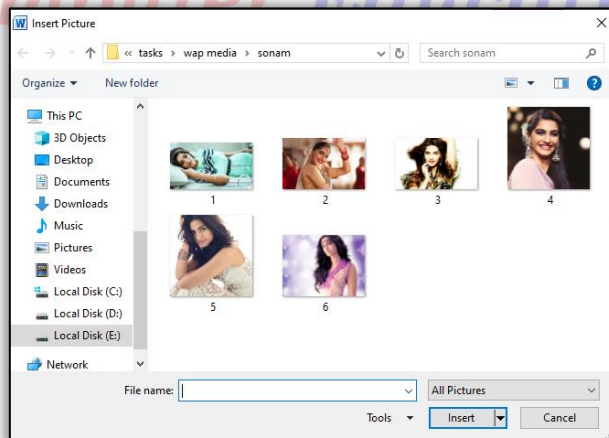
Insert Picture

« tasks › wap media › sonam

Search sonam

Organize ▾ New folder

This PC
3D Objects
Desktop
Documents
Downloads
Music
Pictures
Videos
Local Disk (C:)
Local Disk (D:)
Local Disk (E:)
Network

1
2
3
4
5
6

File name:
All Pictures
Tools ▾
Insert
Cancel